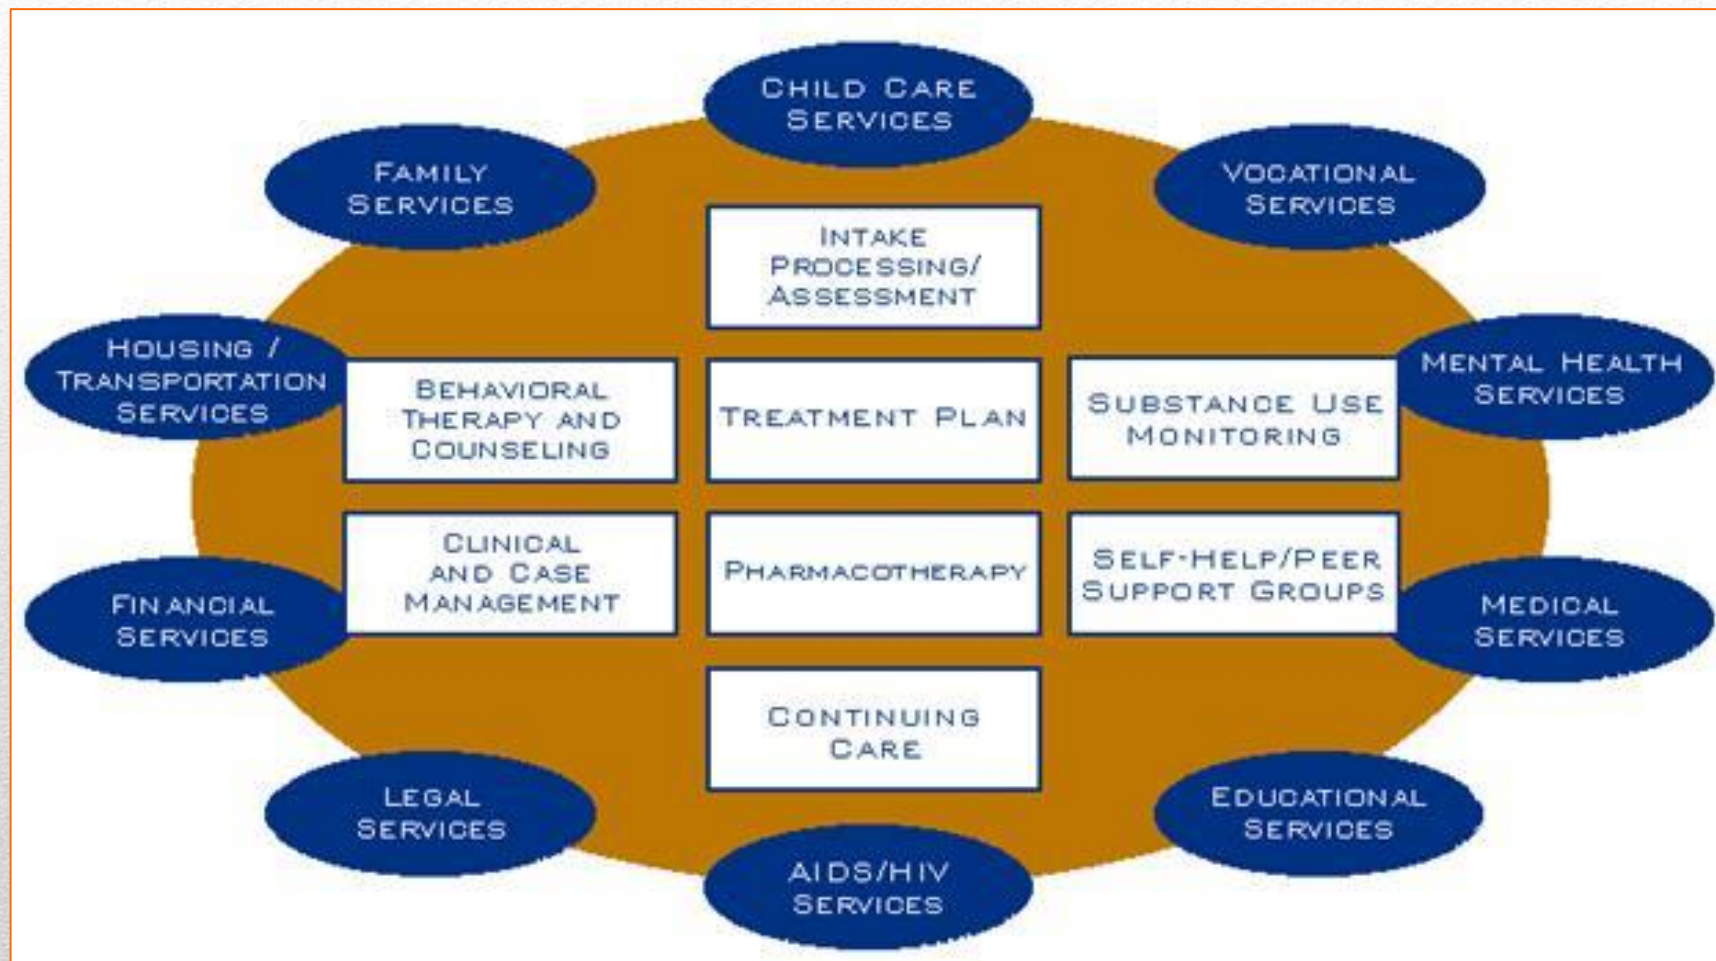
Child Care Services

Family Services

Vocational Services

Intake Processing/ Assessment

Housing / Transportation Services

Behavioral Therapy and Counseling

Treatment Plan

Substance Use Monitoring

Mental Health Services

Clinical and Case Management

Pharmacotherapy

Self-Help/Peer Support Groups

Financial Services

Medical Services

Continuing Care

Legal Services

Educational Services

AIDS/HIV Services